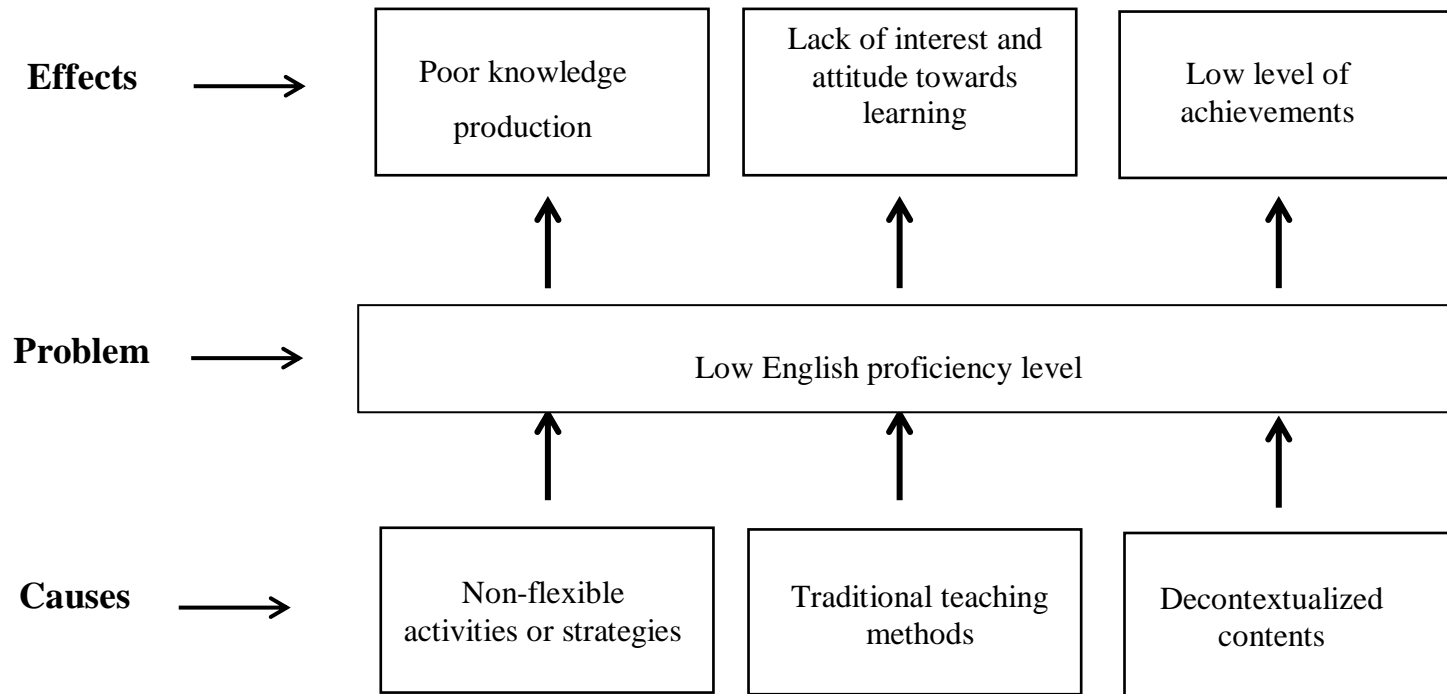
Effects

Poor knowledge production

Lack of interest and attitude towards learning

Low level of achievements

Problem

Low English proficiency level

Causes

Non-flexible activities or strategies

Traditional teaching methods

Decontextualized contents